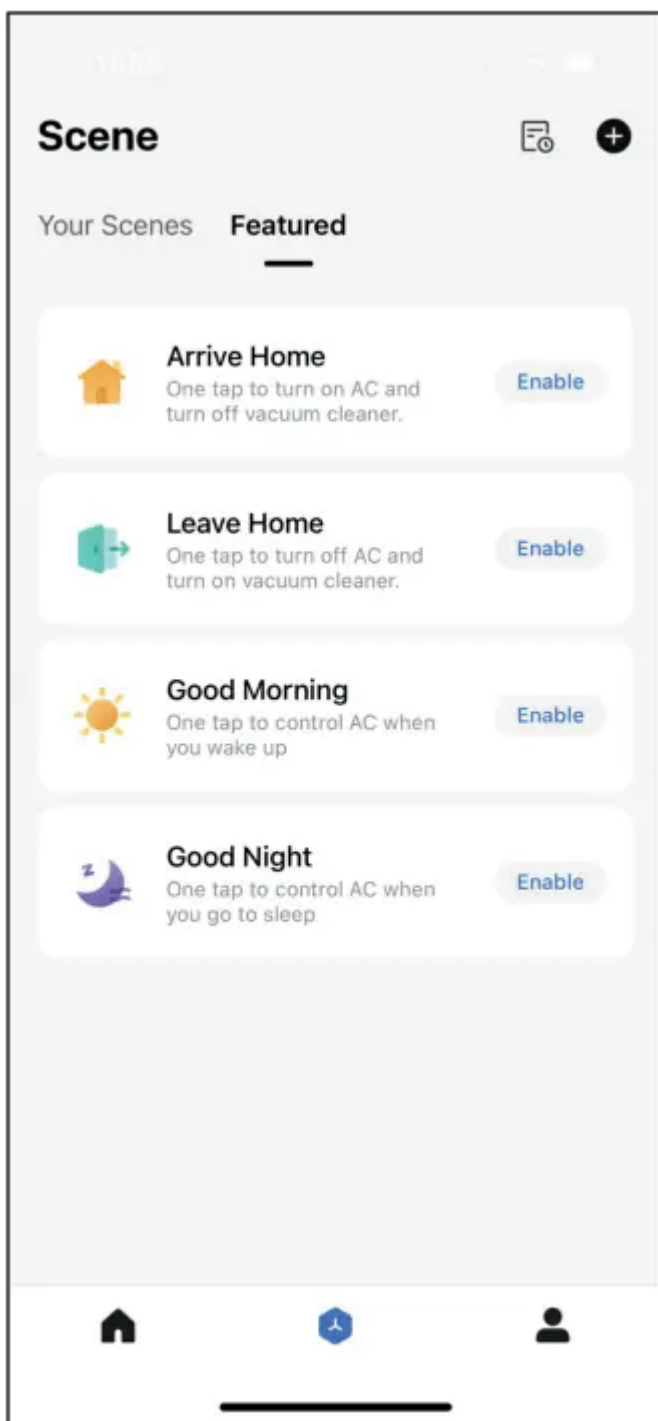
Scene

Your Scenes Featured

Arrive Home
One tap to turn on AC and turn off vacuum cleaner.
Enable

Leave Home
One tap to turn off AC and turn on vacuum cleaner.
Enable

Good Morning
One tap to control AC when you wake up
Enable

Good Night
One tap to control AC when you go to sleep
Enable